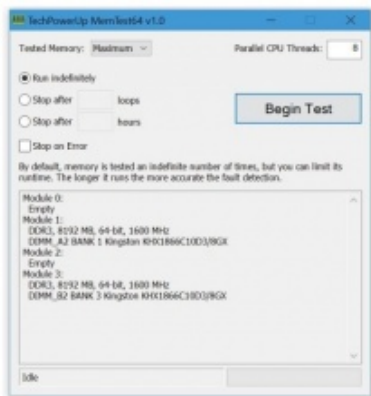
TechPowerUp MemTest64 v1.0

Tested Memory: Maximum

Parallel CPU Threads: 8

Run indefinitely

Stop after loops

Stop after hours

Begin Test

Stop on Error

By default, memory is tested an indefinite number of times, but you can limit its runtime. The longer it runs the more accurate the fault detection.

Module 0:
Empty
Module 1:
DDR3, 8192 MB, 64-bit, 1600 MHz
DIMM_A2 BANK 1 Kingston KHX1866C10D3/8GX
Module 2:
Empty
Module 3:
DDR3, 8192 MB, 64-bit, 1600 MHz
DIMM_B2 BANK 3 Kingston KHX1866C10D3/8GX

Idle